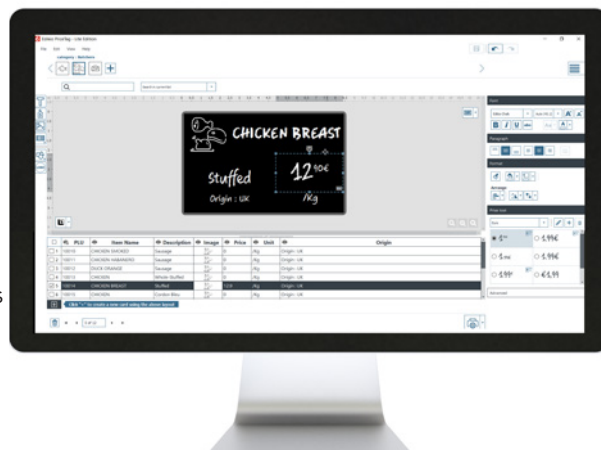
CHICKEN BREAST

Stuffed

$12^{40€}$

Origin : UK

/Kg

| PLU | Item Name | Description | Image | Price | Unit | Origin |
|---|---|---|---|---|---|---|
| 10010 | CHICKEN SMOKED | Sausage | | 0 | /Kg | Origin : UK |
| 10011 | CHICKEN VIENNOISE | Sausage | | 0 | /Kg | Origin : UK |
| 10012 | DUCK ORANGE | Sausage | | 0 | /Kg | Origin : UK |
| 10013 | CHICKEN | Whole Stuffed | | 0 | /Kg | Origin : UK |
| 10014 | CHICKEN BREAST | Stuffed | | 12.4 | /Kg | Origin : UK |
| 10015 | CHICKEN | Cordon Bleu | | 0 | /Kg | Origin : UK |

Click "+" to create a new card using the above layout

1,99€

1,99€

1,99€

€ 1,99

1,99€

1,99€